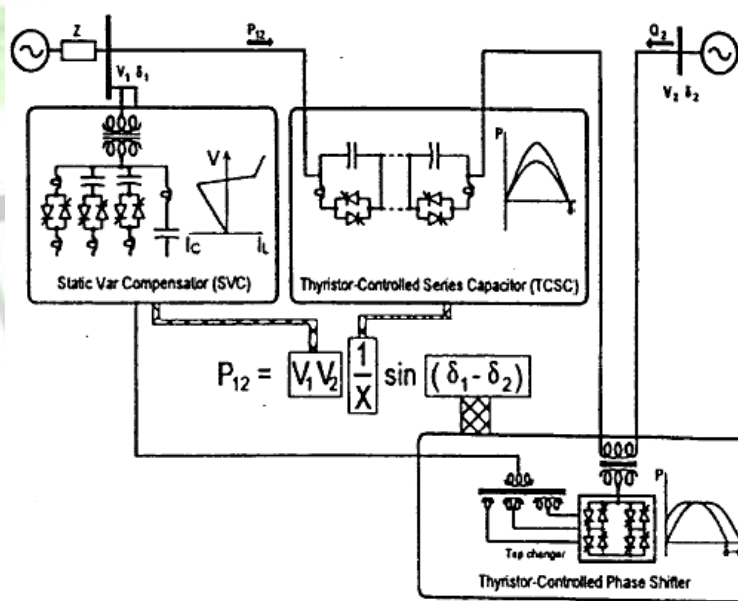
Z

$P_{12}$

$V_1$ $\delta_1$

$Q_2$

$V_2$ $\delta_2$

V

$I_C$

$I_L$

Static Var Compensator (SVC)

P

Thyristor-Controlled Series Capacitor (TCSC)

$P_{12} = V_1V_2 \frac{1}{X} \sin(\delta_1 - \delta_2)$

P

Tap changer

Thyristor-Controlled Phase Shifter